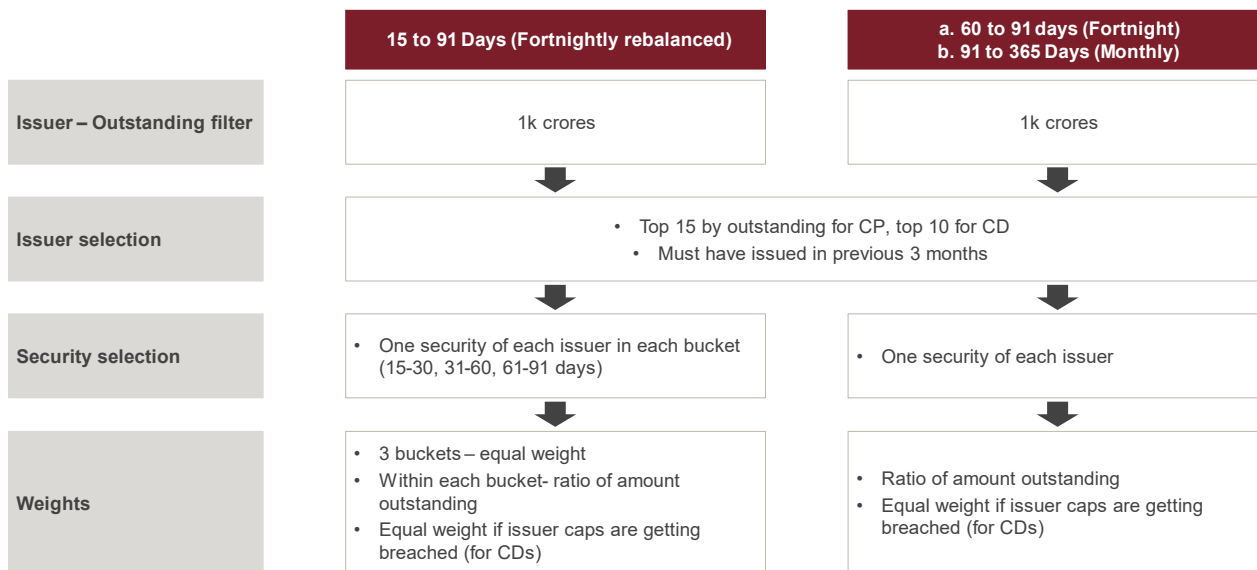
15 to 91 Days (Fortnightly rebalanced)

a. 60 to 91 days (Fortnight)
b. 91 to 365 Days (Monthly)

Issuer – Outstanding filter

1k crores

1k crores

Issuer selection

• Top 15 by outstanding for CP, top 10 for CD
• Must have issued in previous 3 months

Security selection

• One security of each issuer in each bucket (15-30, 31-60, 61-91 days)

• One security of each issuer

Weights

• 3 buckets – equal weight
• Within each bucket- ratio of amount outstanding
• Equal weight if issuer caps are getting breached (for CDs)

• Ratio of amount outstanding
• Equal weight if issuer caps are getting breached (for CDs)